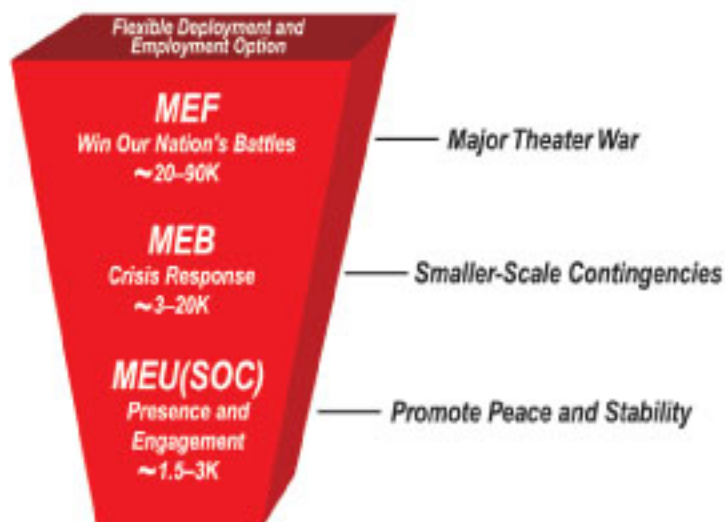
Flexible Deployment and Employment Option

MEF
Win Our Nation's Battles
~20–90K

Major Theater War

MEB
Crisis Response
~3–20K

Smaller-Scale Contingencies

MEU(SOC)
Presence and Engagement
~1.5–3K

Promote Peace and Stability